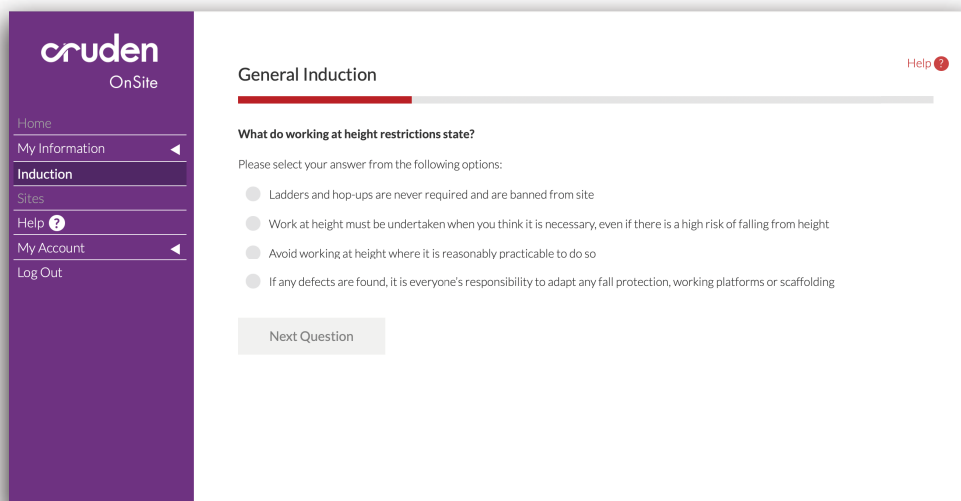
cruden
OnSite

Home
My Information
Induction
Sites
Help ?
My Account
Log Out

General Induction

Help ?

What do working at height restrictions state?

Please select your answer from the following options:

Ladders and hop-ups are never required and are banned from site

Work at height must be undertaken when you think it is necessary, even if there is a high risk of falling from height

Avoid working at height where it is reasonably practicable to do so

If any defects are found, it is everyone's responsibility to adapt any fall protection, working platforms or scaffolding

Next Question